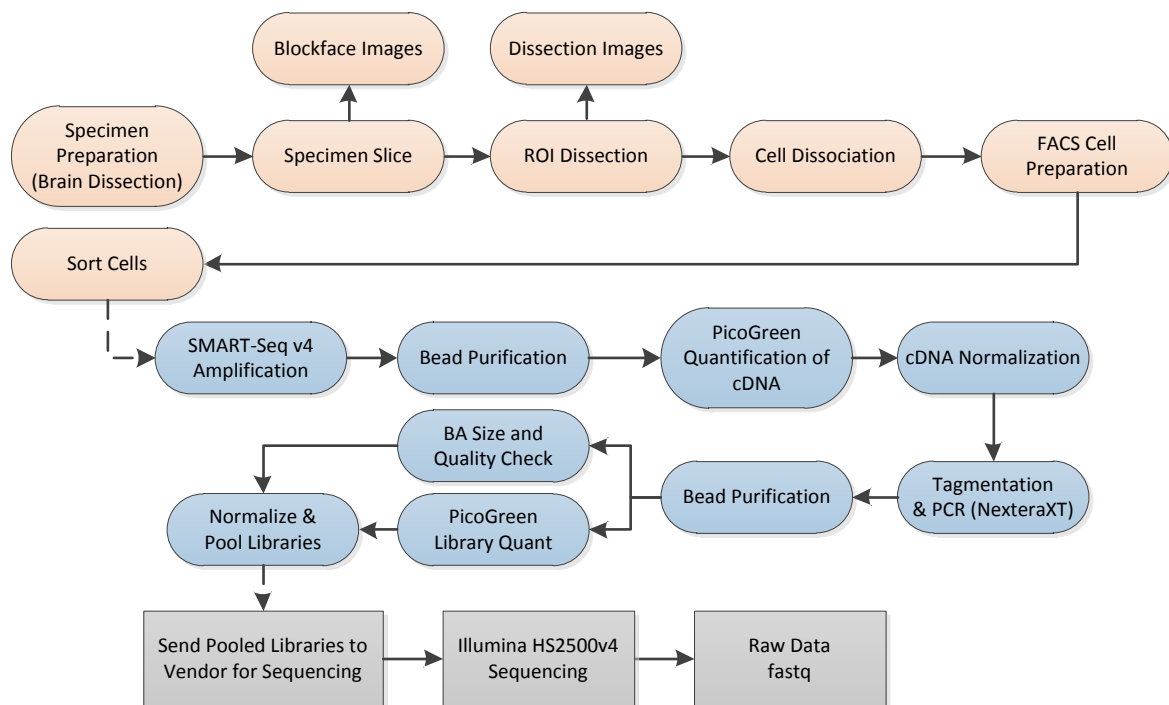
Blockface Images

Dissection Images

Specimen Preparation (Brain Dissection)

Specimen Slice

ROI Dissection

Cell Dissociation

FACS Cell Preparation

Sort Cells

SMART-Seq v4 Amplification

Bead Purification

PicoGreen Quantification of cDNA

cDNA Normalization

BA Size and Quality Check

Bead Purification

Tagmentation & PCR (NexteraXT)

Normalize & Pool Libraries

PicoGreen Library Quant

Send Pooled Libraries to Vendor for Sequencing

Illumina HS2500v4 Sequencing

Raw Data fastq